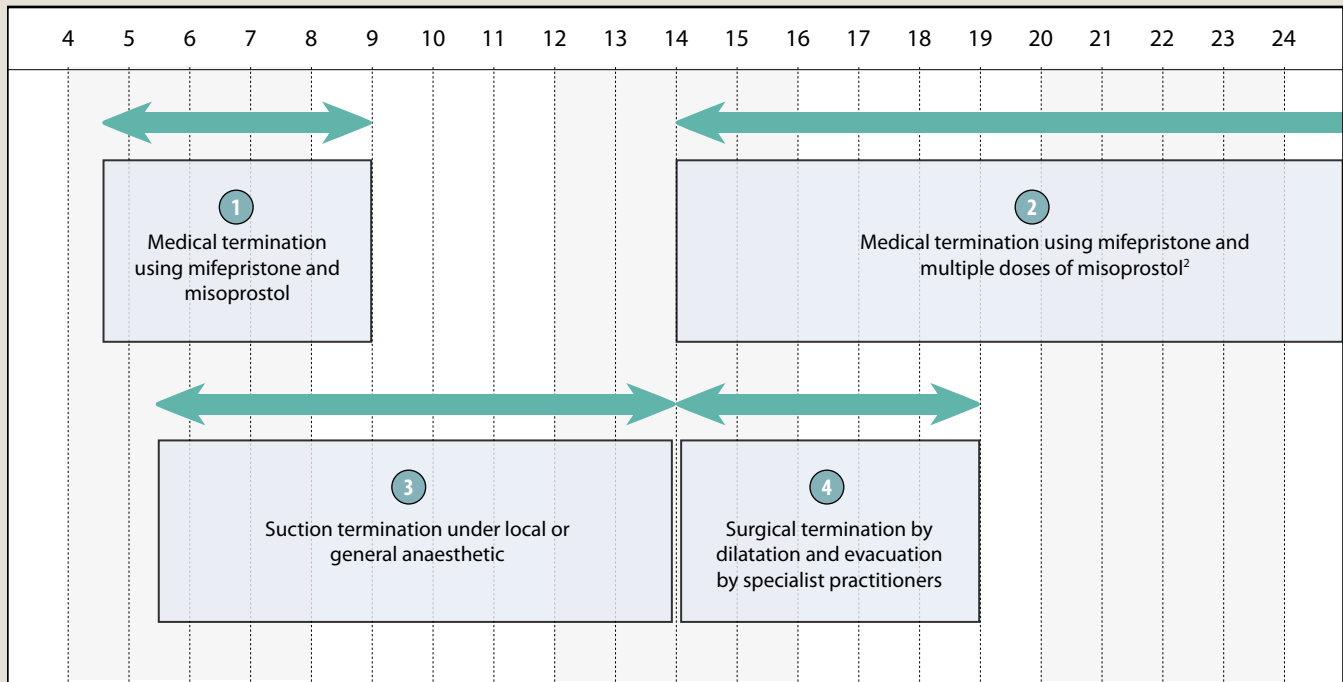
4 5 6 7 8 9 10 11 12 13 14 15 16 17 18 19 20 21 22 23 24

1
Medical termination using mifepristone and misoprostol

2
Medical termination using mifepristone and multiple doses of misoprostol$^2$

3
Suction termination under local or general anaesthetic

4
Surgical termination by dilatation and evacuation by specialist practitioners